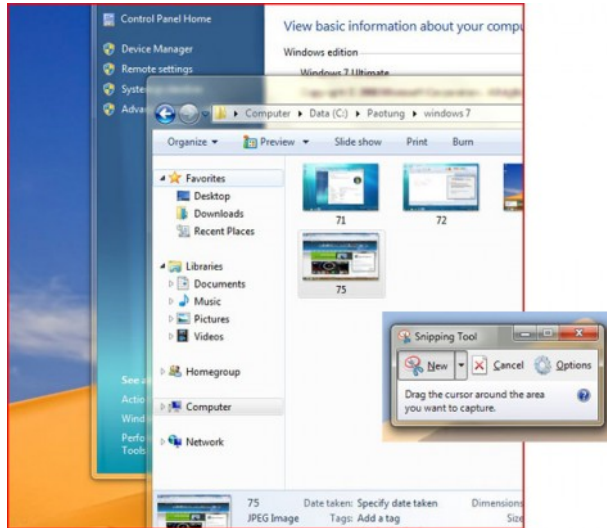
Control Panel Home

Device Manager

Remote settings

Syste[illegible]

Advan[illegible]

View basic information about your compu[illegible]

Windows edition

Windows 7 Ultimate

Computer ▸ Data (C:) ▸ Paotung ▸ windows 7

Organize ▾ Preview ▾ Slide show Print Burn

Favorites
Desktop
Downloads
Recent Places

Libraries
Documents
Music
Pictures
Videos

Homegroup

Computer

Network

71

72

75

See a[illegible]
Actio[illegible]
Wind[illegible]
Perfo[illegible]
Tools

75
JPEG Image

Date taken: Specify date taken
Tags: Add a tag

Dimensions
Size

Snipping Tool

New ▾ Cancel Options

Drag the cursor around the area you want to capture.